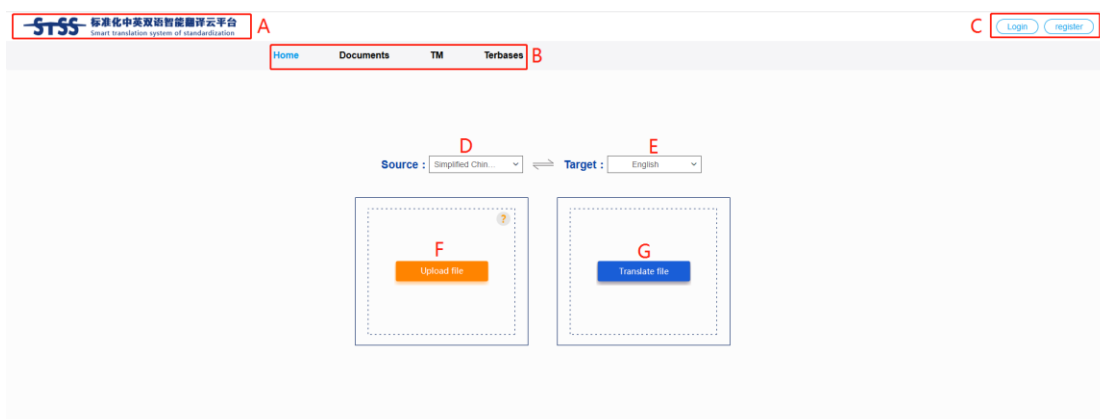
STSS 标准化中英双语智能翻译云平台
Smart translation system of standardization
A

C
Login register

Home Documents TM Terbases B

D E
Source : Simplified Chin... Target : English

?
F
Upload file

G
Translate file